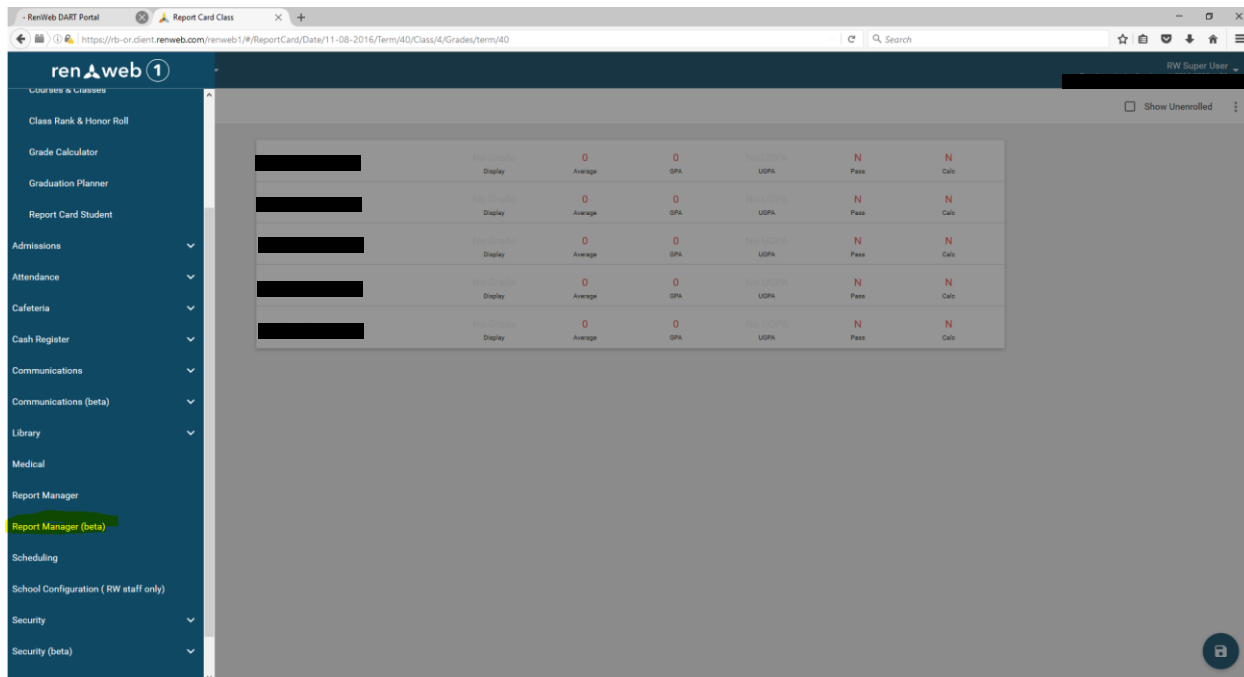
- RenWeb DART Portal
Report Card Class
https://rb-or.client.renweb.com/renweb1/#/ReportCard/Date/11-08-2016/Term/40/Class/4/Grades/term/40
Search

renweb 1
RW Super User

Courses & Classes
Class Rank & Honor Roll
Grade Calculator
Graduation Planner
Report Card Student
Admissions
Attendance
Cafeteria
Cash Register
Communications
Communications (beta)
Library
Medical
Report Manager
Report Manager (beta)
Scheduling
School Configuration ( RW staff only)
Security
Security (beta)

Show Unenrolled

| | No Grade Display | 0 Average | 0 GPA | No UGPA UGPA | N Pass | N Calc |
|---|---|---|---|---|---|---|
| | No Grade Display | 0 Average | 0 GPA | No UGPA UGPA | N Pass | N Calc |
| | No Grade Display | 0 Average | 0 GPA | No UGPA UGPA | N Pass | N Calc |
| | No Grade Display | 0 Average | 0 GPA | No UGPA UGPA | N Pass | N Calc |
| | No Grade Display | 0 Average | 0 GPA | No UGPA UGPA | N Pass | N Calc |